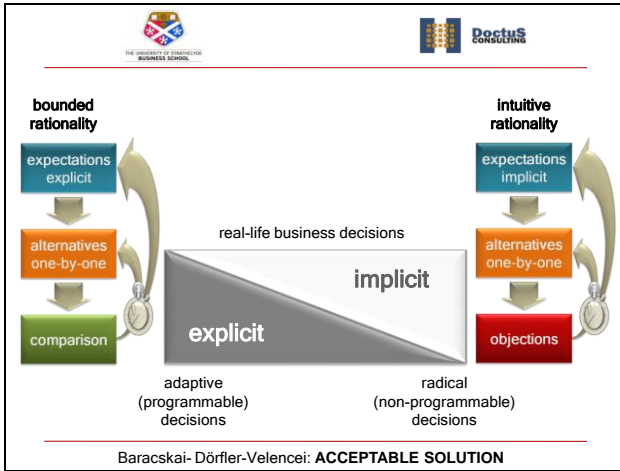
THE UNIVERSITY OF STRATHCLYDE BUSINESS SCHOOL

DoctuS CONSULTING

bounded rationality

expectations explicit

alternatives one-by-one

comparison

intuitive rationality

expectations implicit

alternatives one-by-one

objections

real-life business decisions

implicit

explicit

adaptive (programmable) decisions

radical (non-programmable) decisions

Baracskai- Dörfler-Velencei: **ACCEPTABLE SOLUTION**